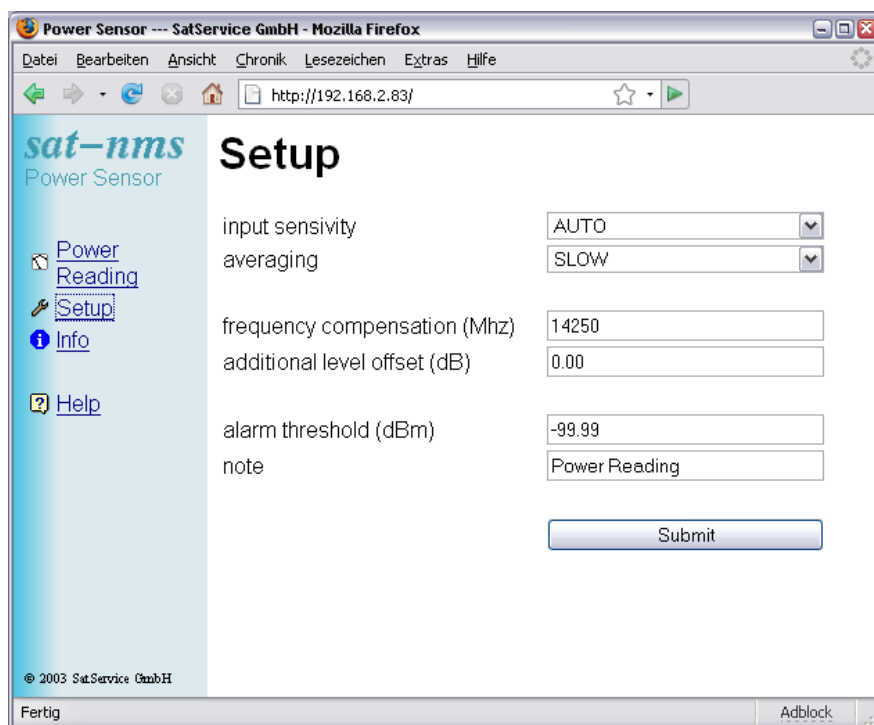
Power Sensor --- SatService GmbH - Mozilla Firefox

Datei Bearbeiten Ansicht Chronik Lesezeichen Extras Hilfe

http://192.168.2.83/

sat–nms
Power Sensor

Power Reading
Setup
Info

Help

© 2003 SatService GmbH

Setup

| | |
|---|---|
| input sensivity | AUTO |
| averaging | SLOW |
| frequency compensation (Mhz) | 14250 |
| additional level offset (dB) | 0.00 |
| alarm threshold (dBm) | -99.99 |
| note | Power Reading |

Submit

Fertig

Adblock